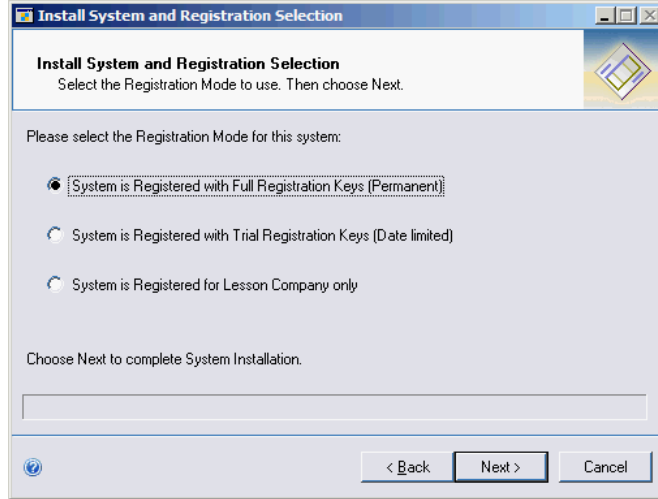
Install System and Registration Selection

Install System and Registration Selection
Select the Registration Mode to use. Then choose Next.

Please select the Registration Mode for this system:

System is Registered with Full Registration Keys (Permanent)

System is Registered with Trial Registration Keys (Date limited)

System is Registered for Lesson Company only

Choose Next to complete System Installation.

< Back
Next >
Cancel